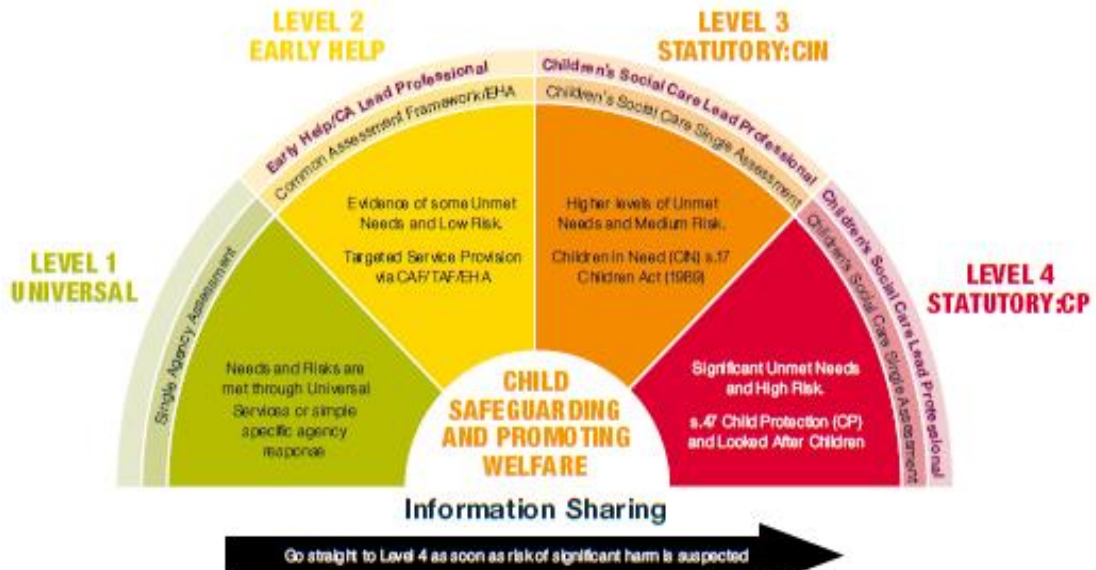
LEVEL 2
EARLY HELP

LEVEL 3
STATUTORY:CIN

Early Help/CA Lead Professional

Common Assessment Framework/EHA

Children's Social Care Lead Professional

Children's Social Care Single Assessment

Evidence of some Unmet Needs and Low Risk.

Targeted Service Provision via CAF/TAF/EHA

Higher levels of Unmet Needs and Medium Risk.

Children in Need (CIN) s.17 Children Act (1989)

LEVEL 1
UNIVERSAL

Single Agency Assessment

LEVEL 4
STATUTORY:CP

Children's Social Care Lead Professional

Children's Social Care Single Assessment

Needs and Risks are met through Universal Services or simple specific agency response

CHILD SAFEGUARDING AND PROMOTING WELFARE

Significant Unmet Needs and High Risk.

s.47 Child Protection (CP) and Looked After Children

Information Sharing

Go straight to Level 4 as soon as risk of significant harm is suspected